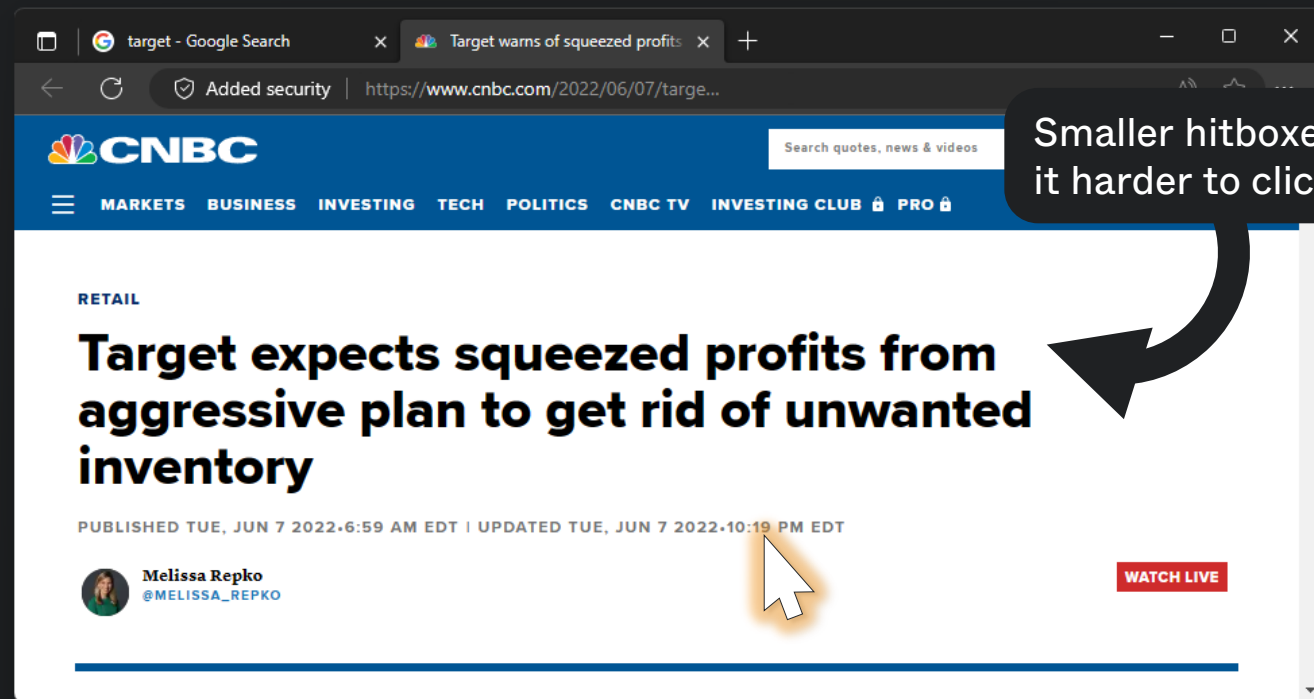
target - Google Search

Target warns of squeezed profits

Added security | https://www.cnbc.com/2022/06/07/targe...

CNBC

Search quotes, news & videos

Smaller hitboxe
it harder to clic

MARKETS BUSINESS INVESTING TECH POLITICS CNBC TV INVESTING CLUB PRO

RETAIL

Target expects squeezed profits from aggressive plan to get rid of unwanted inventory

PUBLISHED TUE, JUN 7 2022•6:59 AM EDT | UPDATED TUE, JUN 7 2022•10:19 PM EDT

Melissa Repko
@MELISSA_REPKO

WATCH LIVE